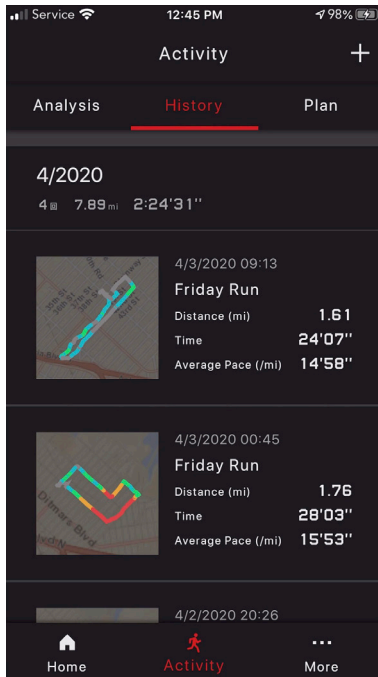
Service 12:45 PM 98%

Activity +

Analysis History Plan

4/2020
4 7.89 mi 2:24'31''

4/3/2020 09:13
Friday Run
Distance (mi) 1.61
Time 24'07''
Average Pace (/mi) 14'58''

4/3/2020 00:45
Friday Run
Distance (mi) 1.76
Time 28'03''
Average Pace (/mi) 15'53''

4/2/2020 20:26

Home Activity More